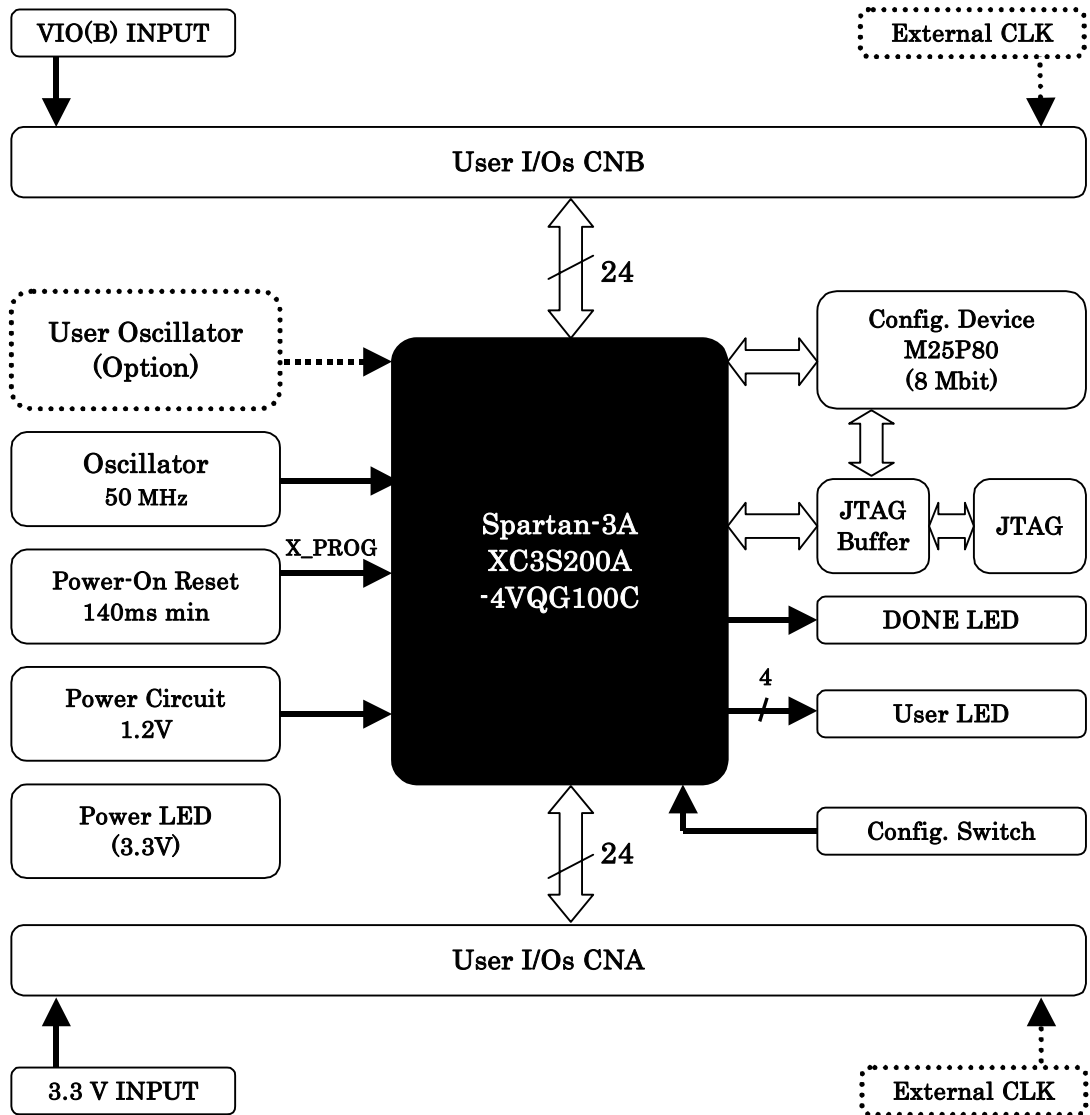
VIO(B) INPUT

External CLK

User I/Os CNB

24

User Oscillator (Option)

Config. Device M25P80 (8 Mbit)

Oscillator 50 MHz

Spartan-3A XC3S200A -4VQG100C

JTAG Buffer

JTAG

X_PROG

Power-On Reset 140ms min

DONE LED

4

Power Circuit 1.2V

User LED

Power LED (3.3V)

Config. Switch

24

User I/Os CNA

3.3 V INPUT

External CLK